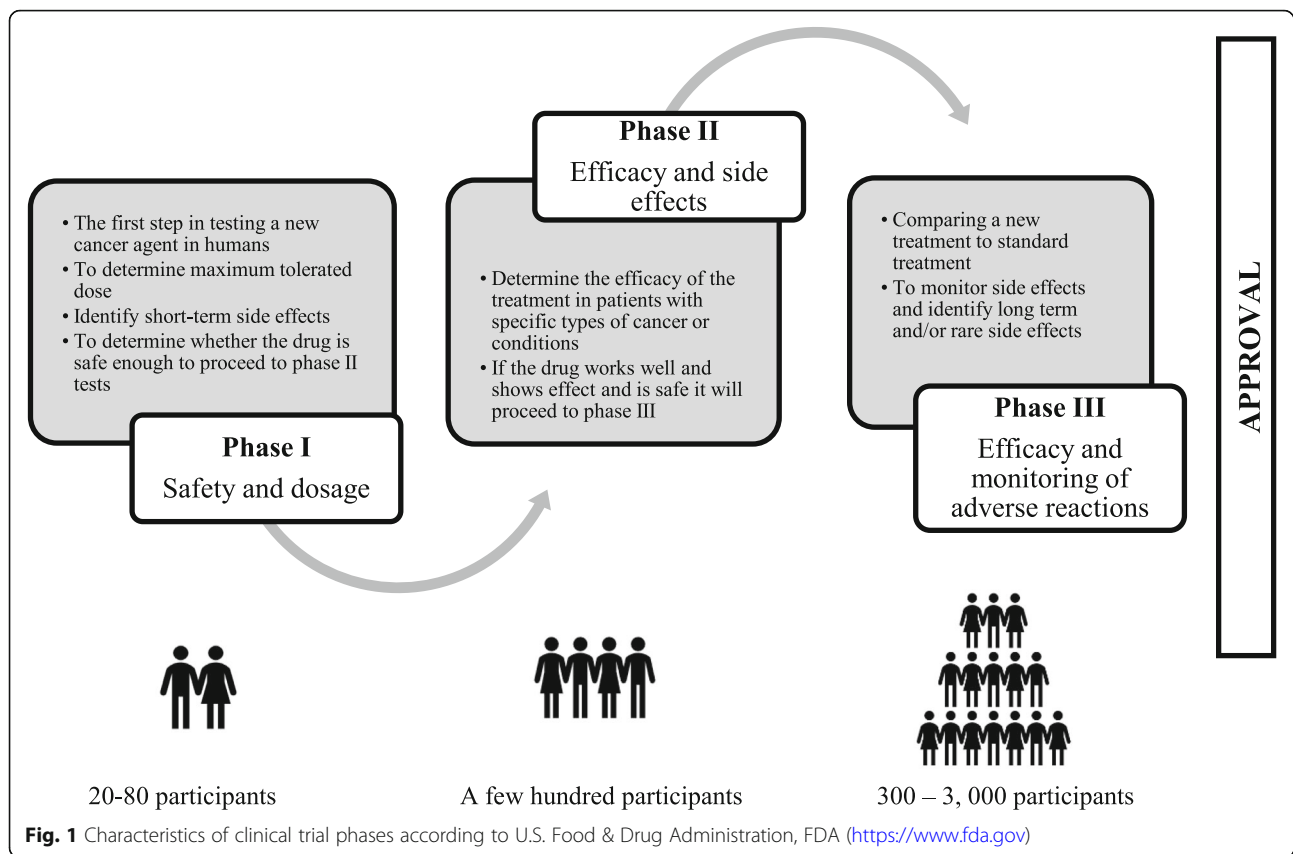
• The first step in testing a new cancer agent in humans
• To determine maximum tolerated dose
• Identify short-term side effects
• To determine whether the drug is safe enough to proceed to phase II tests

Phase I
Safety and dosage

Phase II
Efficacy and side effects

• Determine the efficacy of the treatment in patients with specific types of cancer or conditions
• If the drug works well and shows effect and is safe it will proceed to phase III

• Comparing a new treatment to standard treatment
• To monitor side effects and identify long term and/or rare side effects

Phase III
Efficacy and monitoring of adverse reactions

APPROVAL

20-80 participants

A few hundred participants

300 – 3, 000 participants

Fig. 1 Characteristics of clinical trial phases according to U.S. Food & Drug Administration, FDA (https://www.fda.gov)